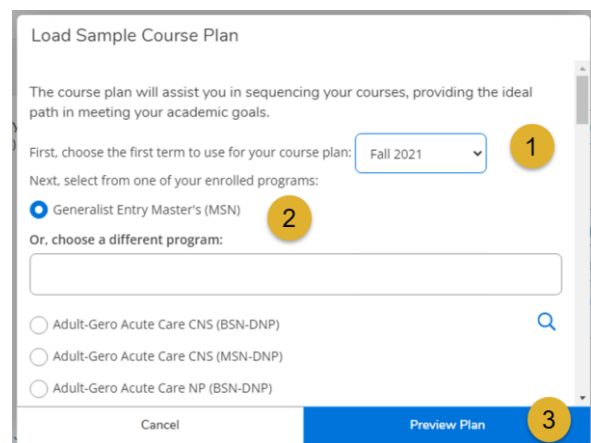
Load Sample Course Plan

The course plan will assist you in sequencing your courses, providing the ideal path in meeting your academic goals.

First, choose the first term to use for your course plan: Fall 2021

1

Next, select from one of your enrolled programs:

Generalist Entry Master's (MSN)

2

Or, choose a different program:

Adult-Gero Acute Care CNS (BSN-DNP)

Adult-Gero Acute Care CNS (MSN-DNP)

Adult-Gero Acute Care NP (BSN-DNP)

Cancel

Preview Plan

3